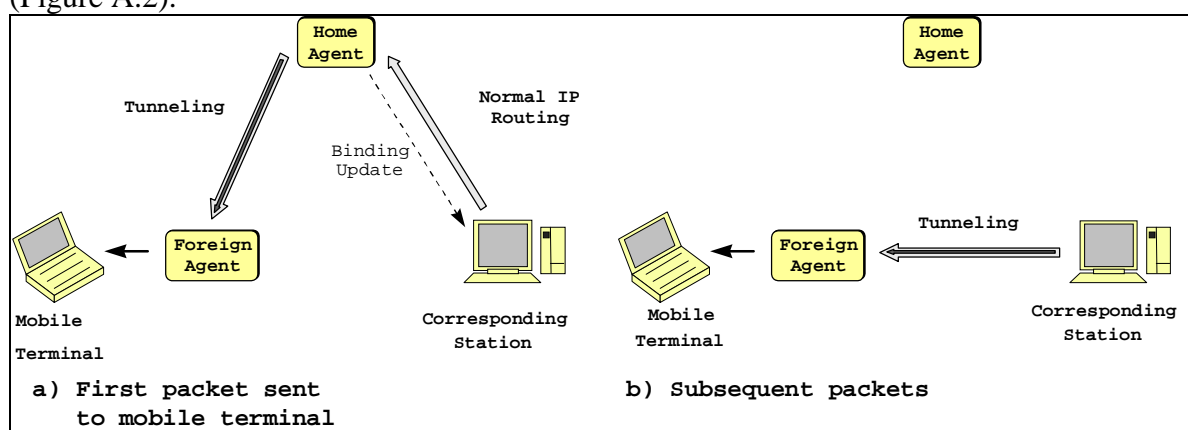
(Figure A.2).

Home Agent

Tunneling

Normal IP Routing

Binding Update

Foreign Agent

Mobile Terminal

Corresponding Station

a) First packet sent to mobile terminal

Home Agent

Tunneling

Foreign Agent

Mobile Terminal

Corresponding Station

b) Subsequent packets